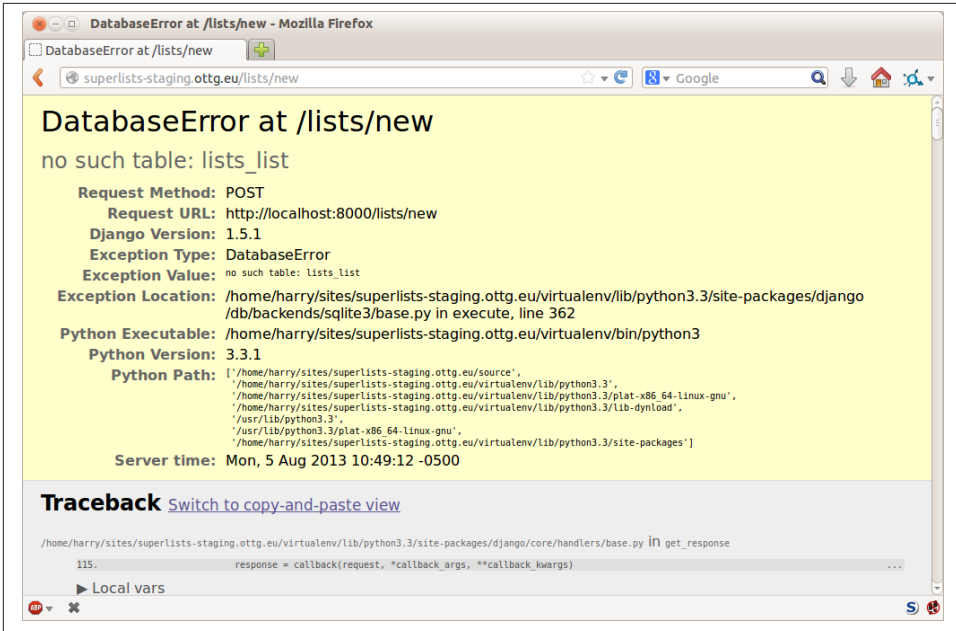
DatabaseError at /lists/new - Mozilla Firefox

DatabaseError at /lists/new

superlists-staging.ottg.eu/lists/new

Google

DatabaseError at /lists/new

no such table: lists_list

| | |
|---|---|
| Request Method: | POST |
| Request URL: | http://localhost:8000/lists/new |
| Django Version: | 1.5.1 |
| Exception Type: | DatabaseError |
| Exception Value: | no such table: lists_list |
| Exception Location: | /home/harry/sites/superlists-staging.ottg.eu/virtualenv/lib/python3.3/site-packages/django/db/backends/sqlite3/base.py in execute, line 362 |
| Python Executable: | /home/harry/sites/superlists-staging.ottg.eu/virtualenv/bin/python3 |
| Python Version: | 3.3.1 |
| Python Path: | ['/home/harry/sites/superlists-staging.ottg.eu/source', '/home/harry/sites/superlists-staging.ottg.eu/virtualenv/lib/python3.3', '/home/harry/sites/superlists-staging.ottg.eu/virtualenv/lib/python3.3/plat-x86_64-linux-gnu', '/home/harry/sites/superlists-staging.ottg.eu/virtualenv/lib/python3.3/lib-dynload', '/usr/lib/python3.3', '/usr/lib/python3.3/plat-x86_64-linux-gnu', '/home/harry/sites/superlists-staging.ottg.eu/virtualenv/lib/python3.3/site-packages'] |
| Server time: | Mon, 5 Aug 2013 10:49:12 -0500 |

Traceback Switch to copy-and-paste view

/home/harry/sites/superlists-staging.ottg.eu/virtualenv/lib/python3.3/site-packages/django/core/handlers/base.py in get_response

115. response = callback(request, *callback_args, **callback_kwargs) ...

▶ Local vars